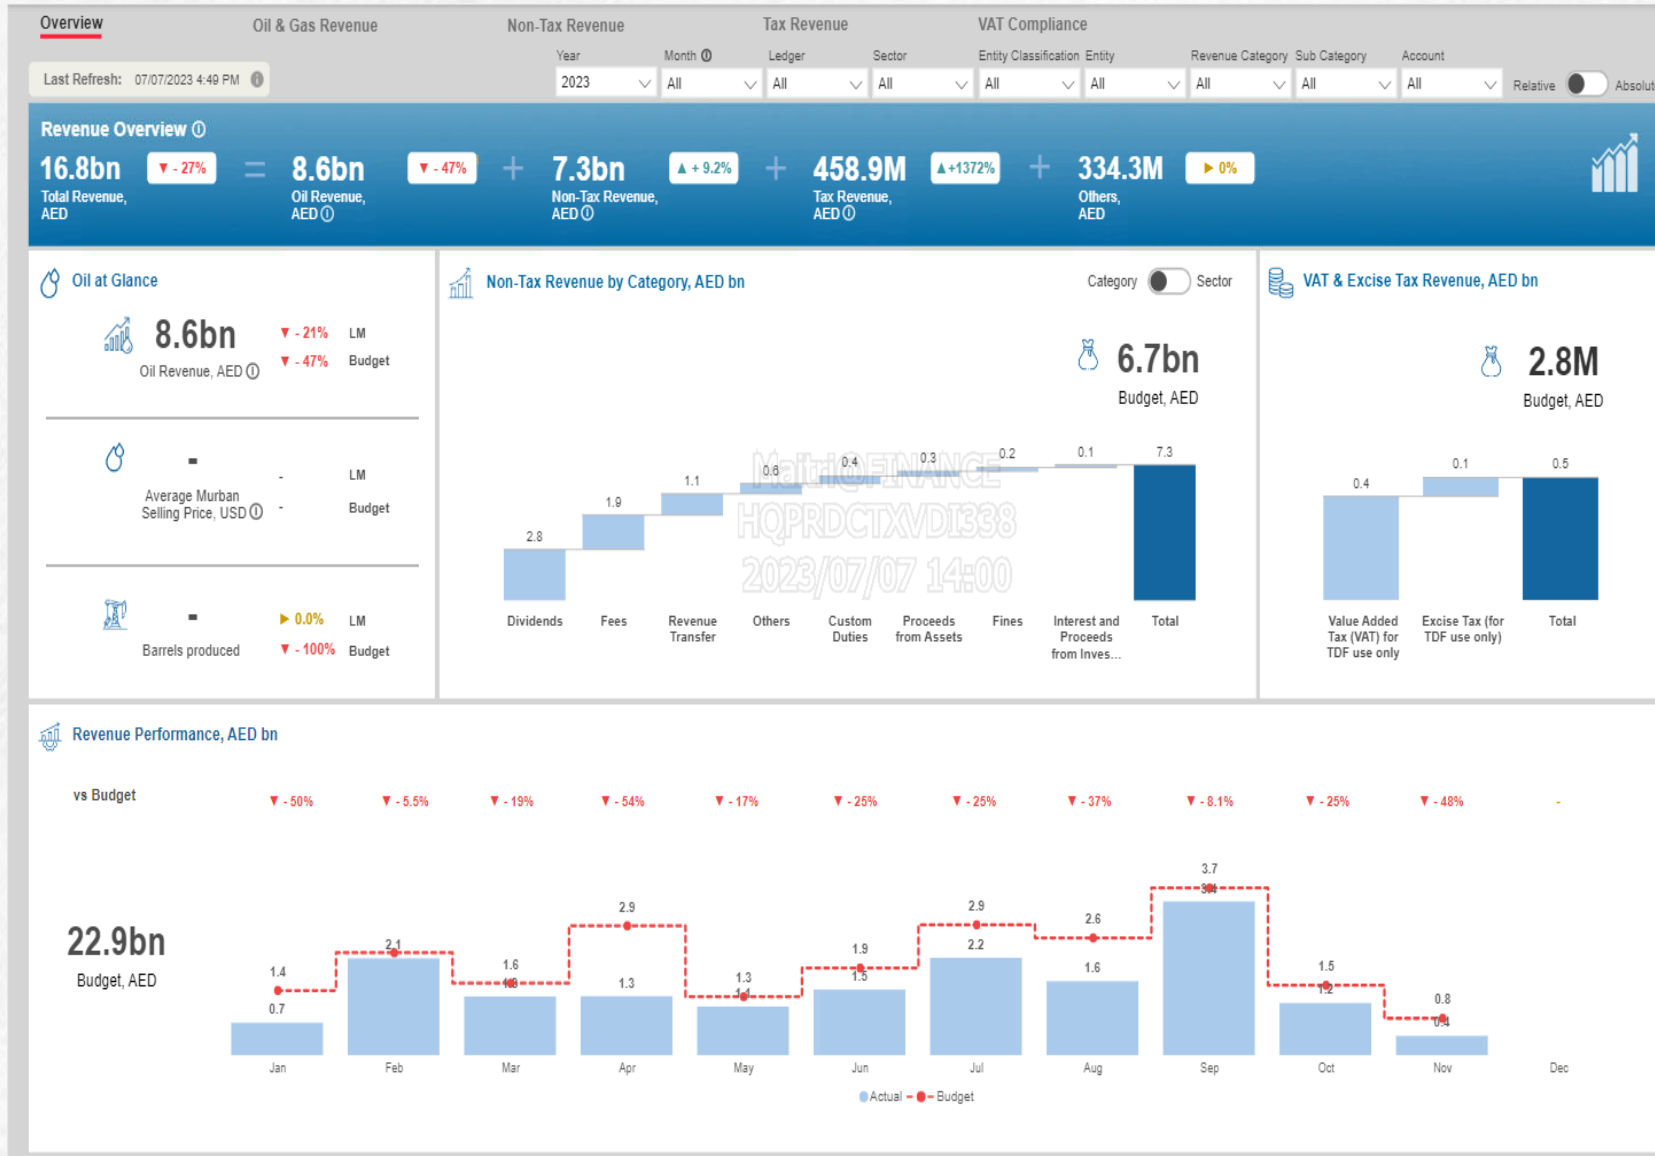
Overview | Oil & Gas Revenue | Non-Tax Revenue | Tax Revenue | VAT Compliance

Last Refresh: 07/07/2023 4:49 PM

Year 2023 | Month All | Ledger All | Sector All | Entity Classification All | Entity All | Revenue Category All | Sub Category All | Account All | Relative | Absolu

Revenue Overview

16.8bn Total Revenue, AED ▼ - 27% = 8.6bn Oil Revenue, AED ▼ - 47% + 7.3bn Non-Tax Revenue, AED ▲ + 9.2% + 458.9M Tax Revenue, AED ▲+1372% + 334.3M Others, AED ▶ 0%

Oil at Glance

8.6bn Oil Revenue, AED ▼ - 21% LM ▼ - 47% Budget

- Average Murban Selling Price, USD - LM - Budget

- Barrels produced ▶ 0.0% LM ▼ - 100% Budget

Non-Tax Revenue by Category, AED bn

Category | Sector

6.7bn Budget, AED

| Dividends | Fees | Revenue Transfer | Others | Custom Duties | Proceeds from Assets | Fines | Interest and Proceeds from Inves... | Total |
|---|---|---|---|---|---|---|---|---|
| 2.8 | 1.9 | 1.1 | 0.6 | 0.4 | 0.3 | 0.2 | 0.1 | 7.3 |

MaitriOFINANCE HQPRDCTXVDI338 2023/07/07 14:00

VAT & Excise Tax Revenue, AED bn

2.8M Budget, AED

| Value Added Tax (VAT) for TDF use only | Excise Tax (for TDF use only) | Total |
|---|---|---|
| 0.4 | 0.1 | 0.5 |

Revenue Performance, AED bn

vs Budget ▼ - 50% ▼ - 5.5% ▼ - 19% ▼ - 54% ▼ - 17% ▼ - 25% ▼ - 25% ▼ - 37% ▼ - 8.1% ▼ - 25% ▼ - 48% -

22.9bn Budget, AED

| | Jan | Feb | Mar | Apr | May | Jun | Jul | Aug | Sep | Oct | Nov | Dec |
|---|---|---|---|---|---|---|---|---|---|---|---|---|
| Actual | 0.7 | 2.1 | 1.6 | 1.3 | 1.3 | 1.5 | 2.2 | 1.6 | 3.4 | 1.2 | 0.4 | |
| Budget | 1.4 | 2.1 | 1.6 | 2.9 | 1.1 | 1.9 | 2.9 | 2.6 | 3.7 | 1.5 | 0.8 | |

Actual Budget